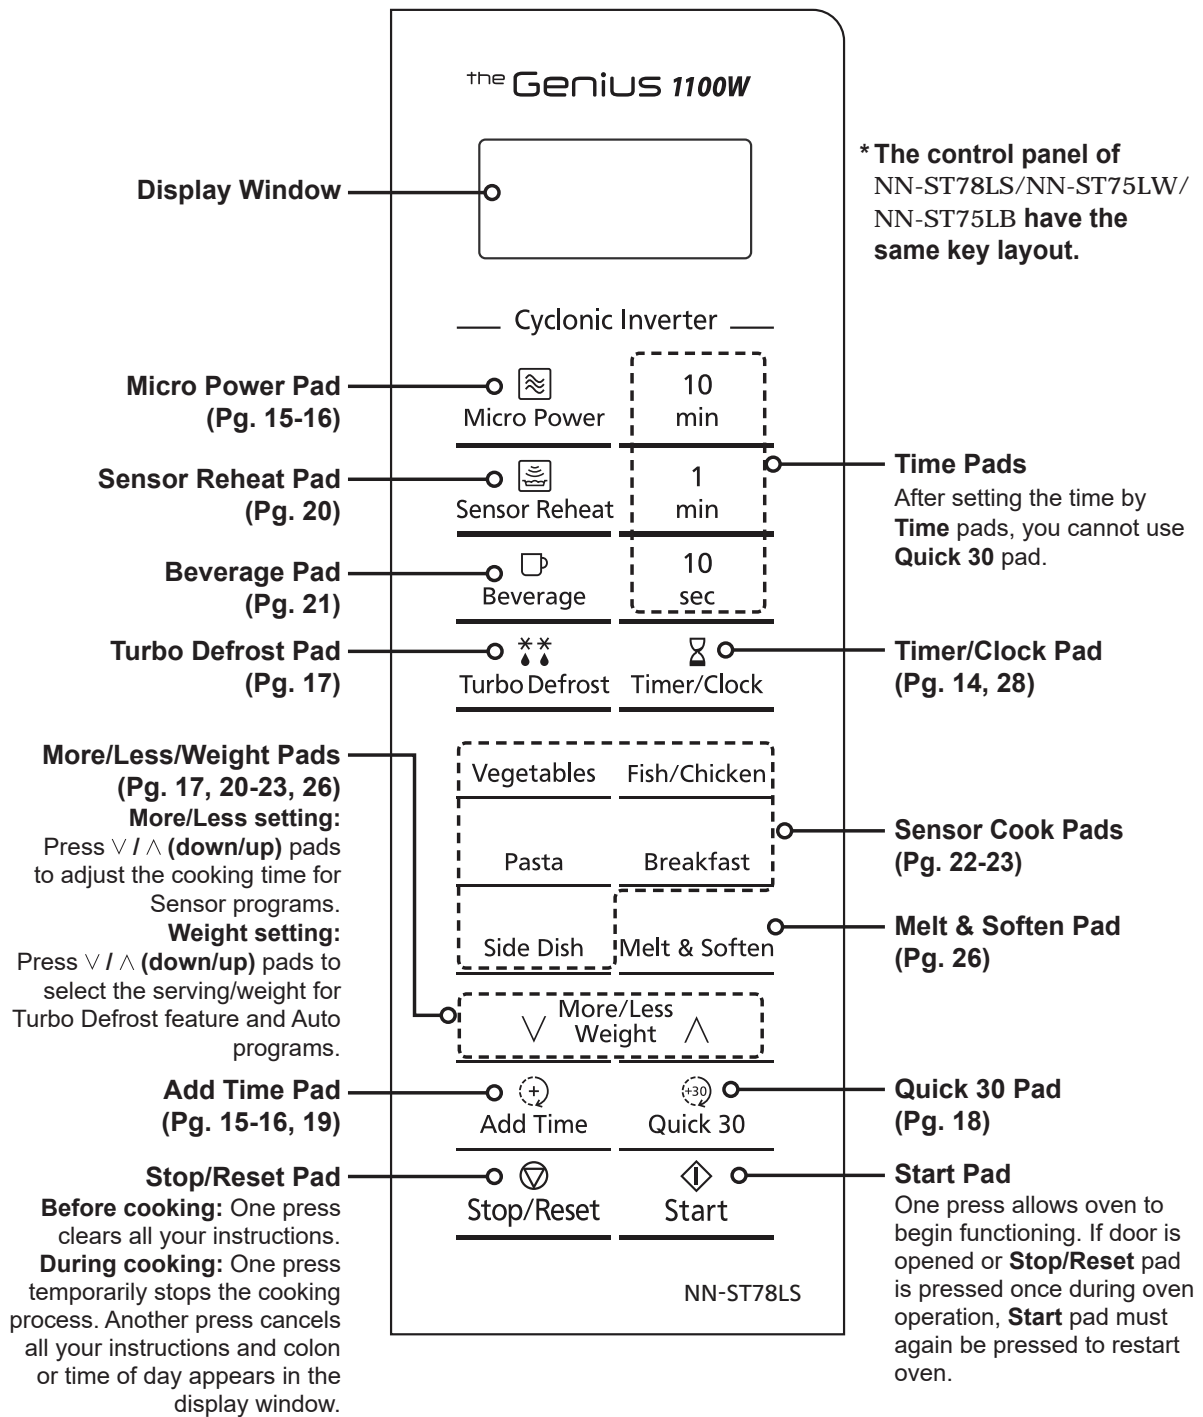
the Genius 1100W

Display Window

* The control panel of NN-ST78LS/NN-ST75LW/NN-ST75LB have the same key layout.

Cyclonic Inverter

Micro Power Pad (Pg. 15-16)

Micro Power

10 min

Sensor Reheat Pad (Pg. 20)

Sensor Reheat

1 min

Time Pads
After setting the time by Time pads, you cannot use Quick 30 pad.

Beverage Pad (Pg. 21)

Beverage

10 sec

Turbo Defrost Pad (Pg. 17)

Turbo Defrost

Timer/Clock

Timer/Clock Pad (Pg. 14, 28)

More/Less/Weight Pads (Pg. 17, 20-23, 26)
More/Less setting:
Press ∨ / ∧ (down/up) pads to adjust the cooking time for Sensor programs.
Weight setting:
Press ∨ / ∧ (down/up) pads to select the serving/weight for Turbo Defrost feature and Auto programs.

Vegetables

Fish/Chicken

Pasta

Breakfast

Sensor Cook Pads (Pg. 22-23)

Side Dish

Melt & Soften

Melt & Soften Pad (Pg. 26)

More/Less
∨ Weight ∧

Add Time Pad (Pg. 15-16, 19)

Add Time

+30

Quick 30

Quick 30 Pad (Pg. 18)

Stop/Reset Pad
Before cooking: One press clears all your instructions.
During cooking: One press temporarily stops the cooking process. Another press cancels all your instructions and colon or time of day appears in the display window.

Stop/Reset

Start

Start Pad
One press allows oven to begin functioning. If door is opened or Stop/Reset pad is pressed once during oven operation, Start pad must again be pressed to restart oven.

NN-ST78LS